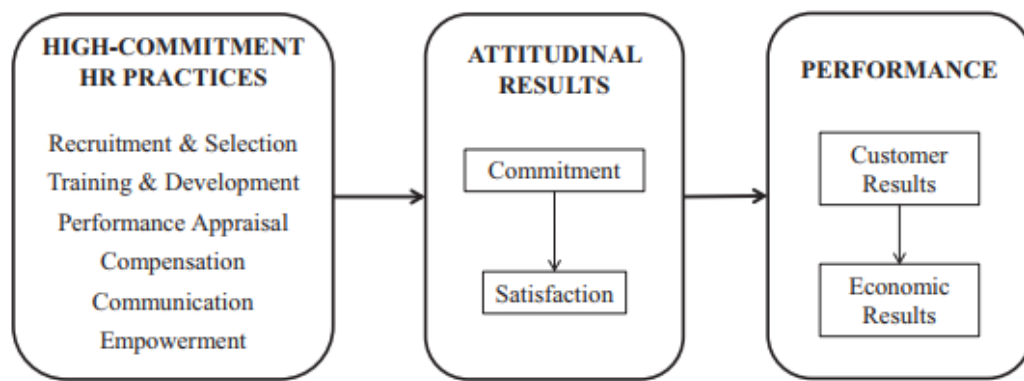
HIGH-COMMITMENT HR PRACTICES

Recruitment & Selection
Training & Development
Performance Appraisal
Compensation
Communication
Empowerment

ATTITUDINAL RESULTS

Commitment

Satisfaction

PERFORMANCE

Customer Results

Economic Results